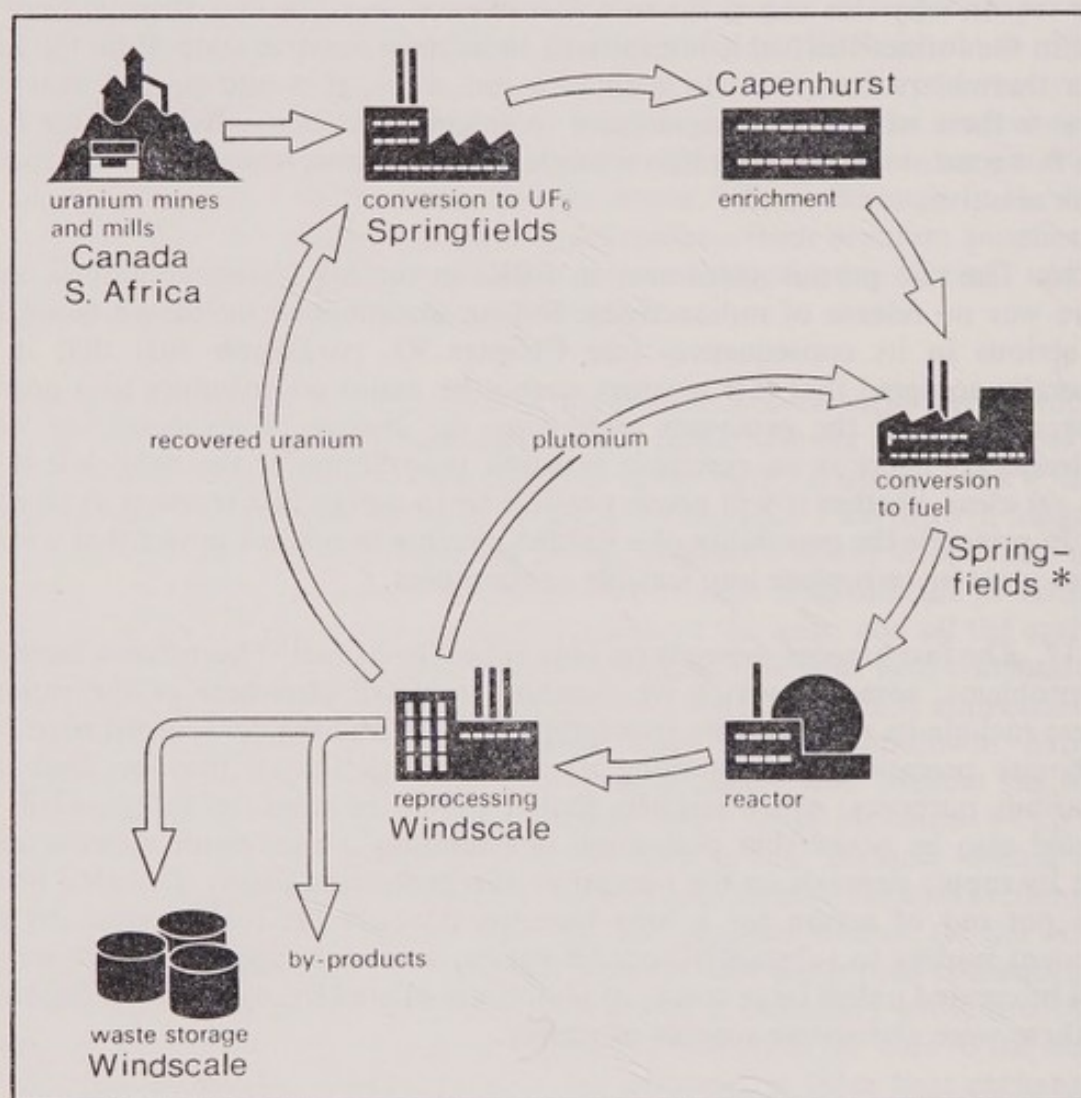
uranium mines and mills
Canada
S. Africa

conversion to $UF_6$
Springfields

Capenhurst
enrichment

recovered uranium

plutonium

conversion to fuel
Spring-fields *

reactor

reprocessing
Windscale

by-products

waste storage
Windscale